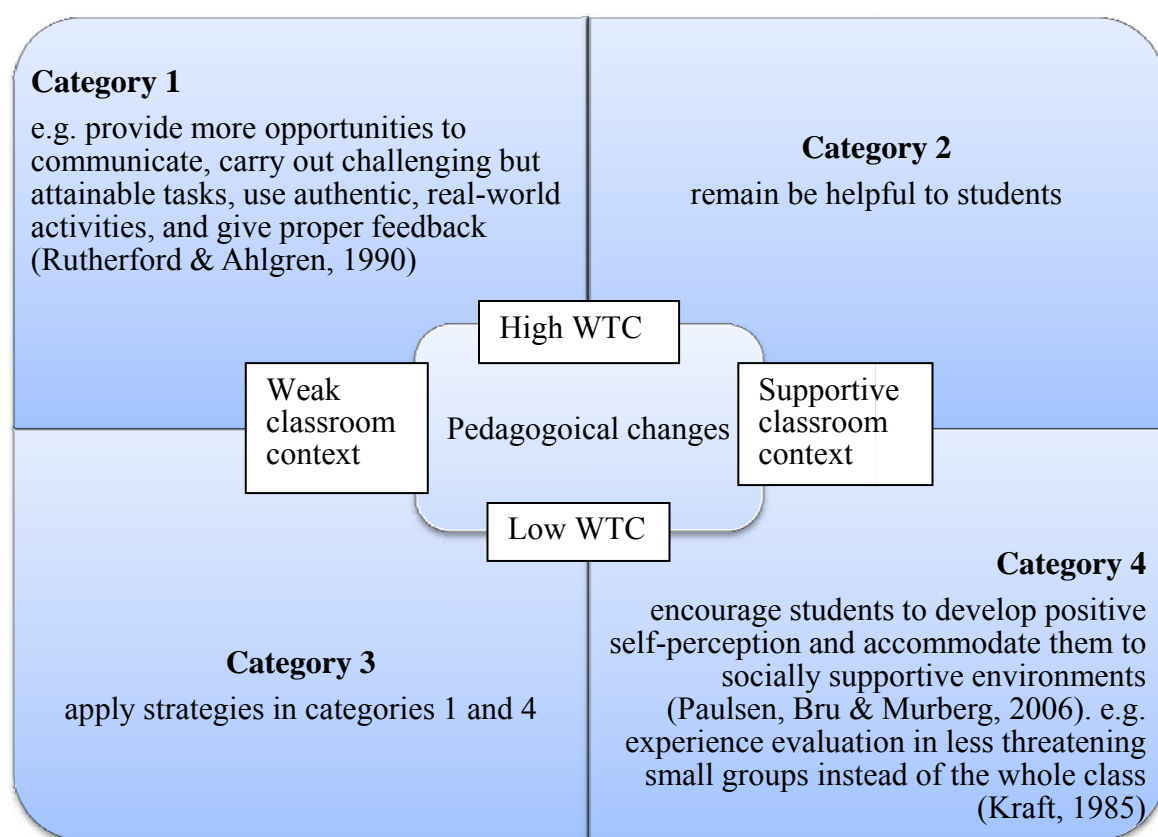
Category 1

e.g. provide more opportunities to communicate, carry out challenging but attainable tasks, use authentic, real-world activities, and give proper feedback (Rutherford & Ahlgren, 1990)

Category 2

remain be helpful to students

High WTC

Weak classroom context

Pedagogoical changes

Supportive classroom context

Low WTC

Category 3

apply strategies in categories 1 and 4

Category 4

encourage students to develop positive self-perception and accommodate them to socially supportive environments (Paulsen, Bru & Murberg, 2006). e.g. experience evaluation in less threatening small groups instead of the whole class (Kraft, 1985)